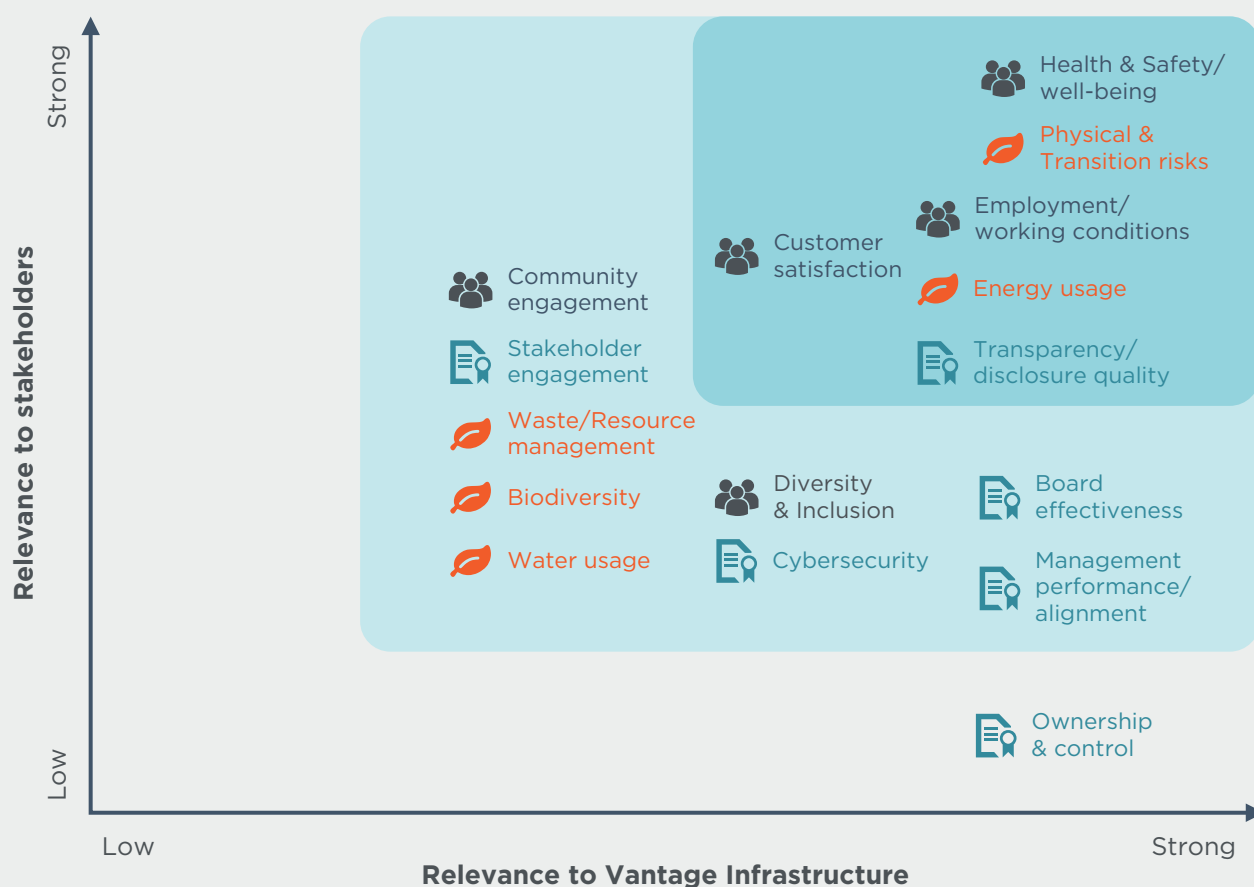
Strong

Relevance to stakeholders

Low

Health & Safety/ well-being

Physical & Transition risks

Employment/ working conditions

Customer satisfaction

Energy usage

Transparency/ disclosure quality

Community engagement

Stakeholder engagement

Waste/Resource management

Biodiversity

Water usage

Diversity & Inclusion

Cybersecurity

Board effectiveness

Management performance/ alignment

Ownership & control

Low

Strong

Relevance to Vantage Infrastructure